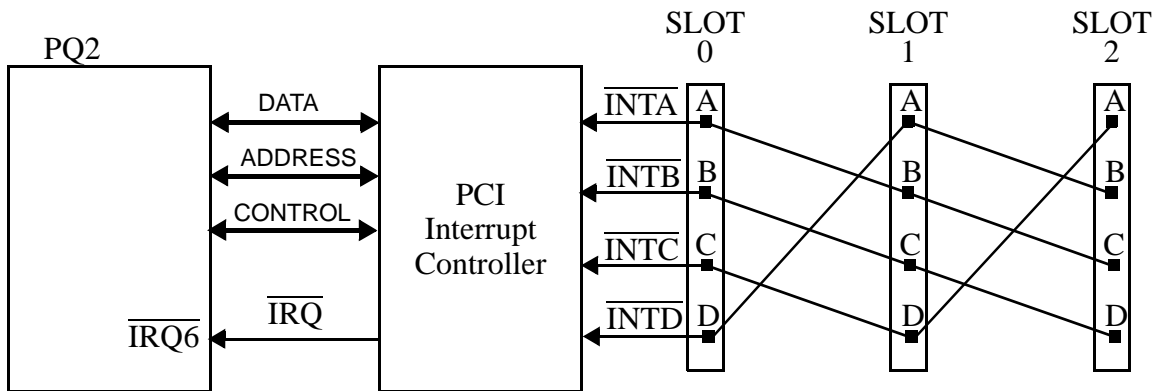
PQ2

DATA

ADDRESS

CONTROL

$\overline{IRQ6}$

$\overline{IRQ}$

PCI Interrupt Controller

$\overline{INTA}$

$\overline{INTB}$

$\overline{INTC}$

$\overline{INTD}$

SLOT 0

A

B

C

D

SLOT 1

A

B

C

D

SLOT 2

A

B

C

D